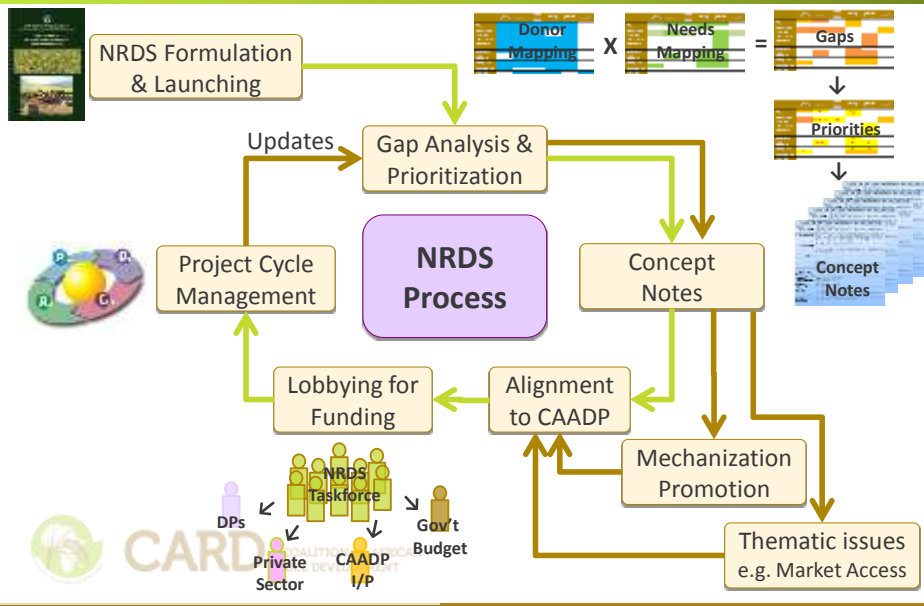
NRDS Formulation & Launching

Donor Mapping X Needs Mapping = Gaps

Priorities

Concept Notes

Updates

Gap Analysis & Prioritization

Project Cycle Management

NRDS Process

Concept Notes

Lobbying for Funding

Alignment to CAADP

Mechanization Promotion

Thematic issues e.g. Market Access

NRDS Taskforce

DPs

Private Sector

CAADP I/P

Gov't Budget

CARD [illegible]